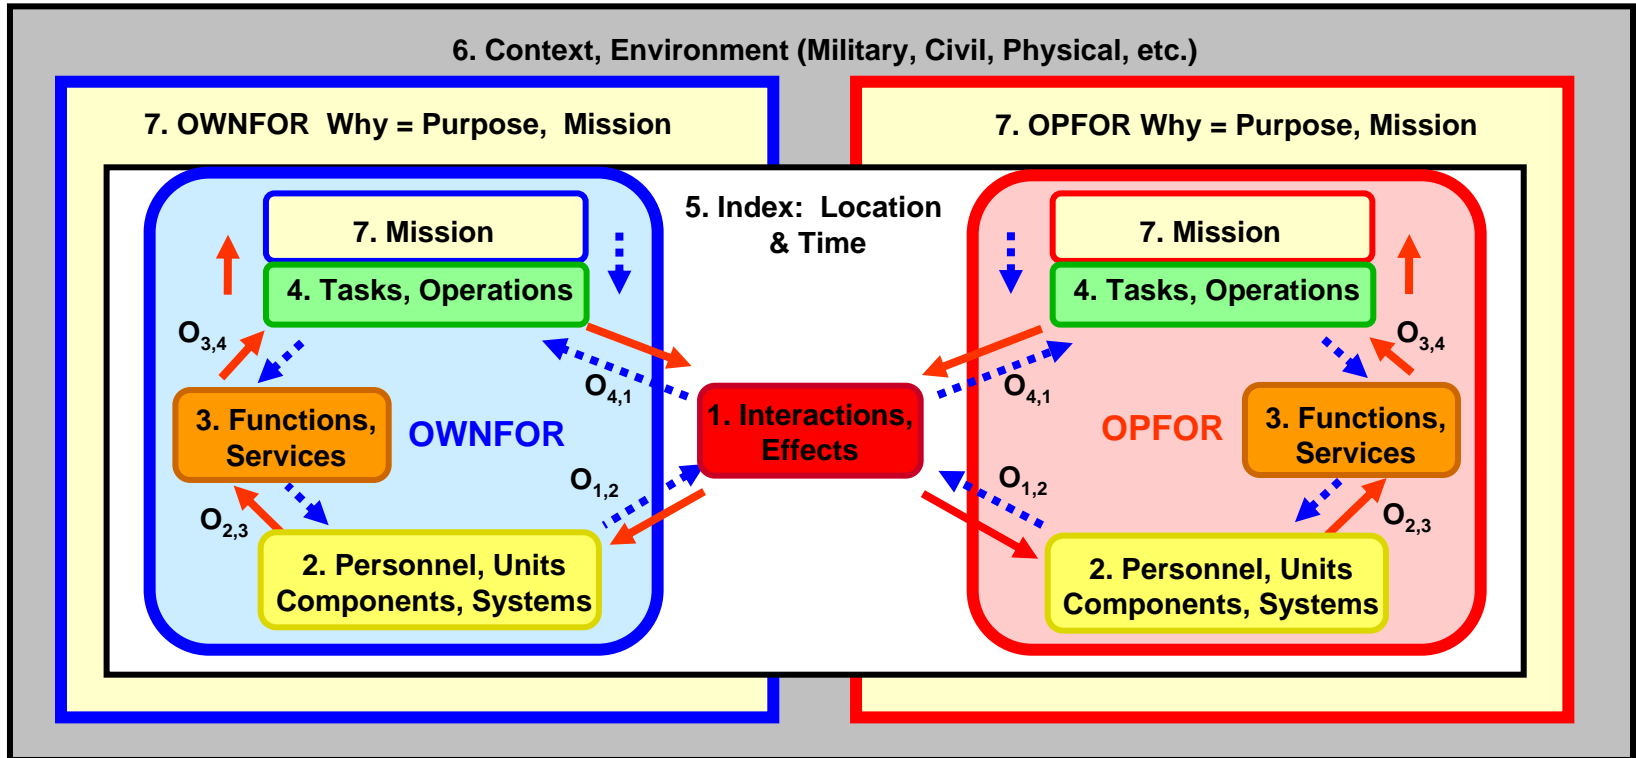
6. Context, Environment (Military, Civil, Physical, etc.)

7. OWNFOR Why = Purpose, Mission

7. OPFOR Why = Purpose, Mission

5. Index: Location & Time

7. Mission

4. Tasks, Operations

$O_{3,4}$

$O_{4,1}$

3. Functions, Services

OWNFOR

$O_{1,2}$

$O_{2,3}$

2. Personnel, Units Components, Systems

1. Interactions, Effects

7. Mission

4. Tasks, Operations

$O_{3,4}$

$O_{4,1}$

OPFOR

3. Functions, Services

$O_{1,2}$

$O_{2,3}$

2. Personnel, Units Components, Systems